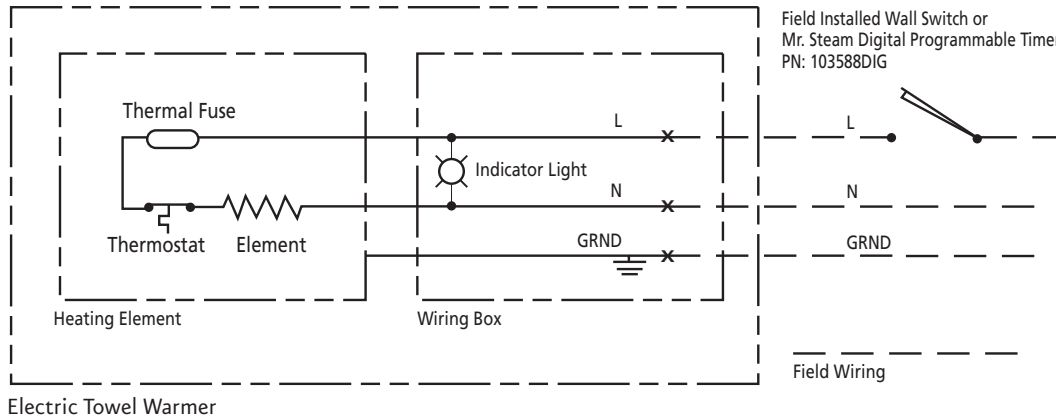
Field Installed Wall Switch or
Mr. Steam Digital Programmable Timer
PN: 103588DIG

Thermal Fuse

L

L

Indicator Light

N

N

Thermostat Element

GRND

GRND

Heating Element

Wiring Box

Field Wiring

Electric Towel Warmer